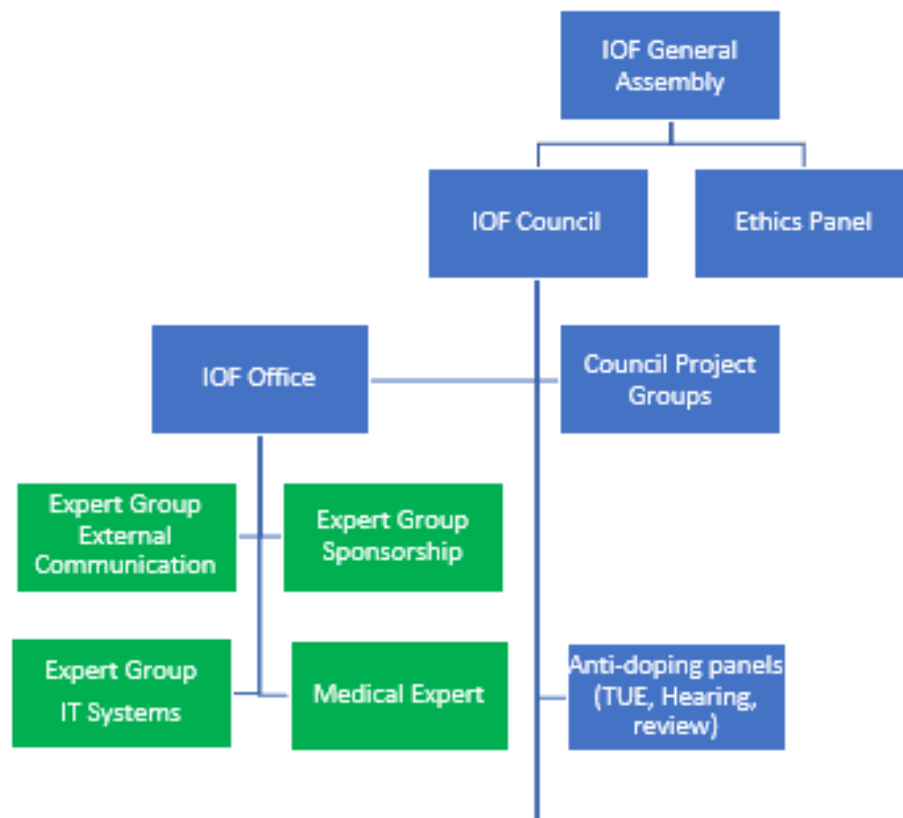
IOF General Assembly

IOF Council

Ethics Panel

IOF Office

Council Project Groups

Expert Group External Communication

Expert Group Sponsorship

Expert Group IT Systems

Medical Expert

Anti-doping panels (TUE, Hearing, review)